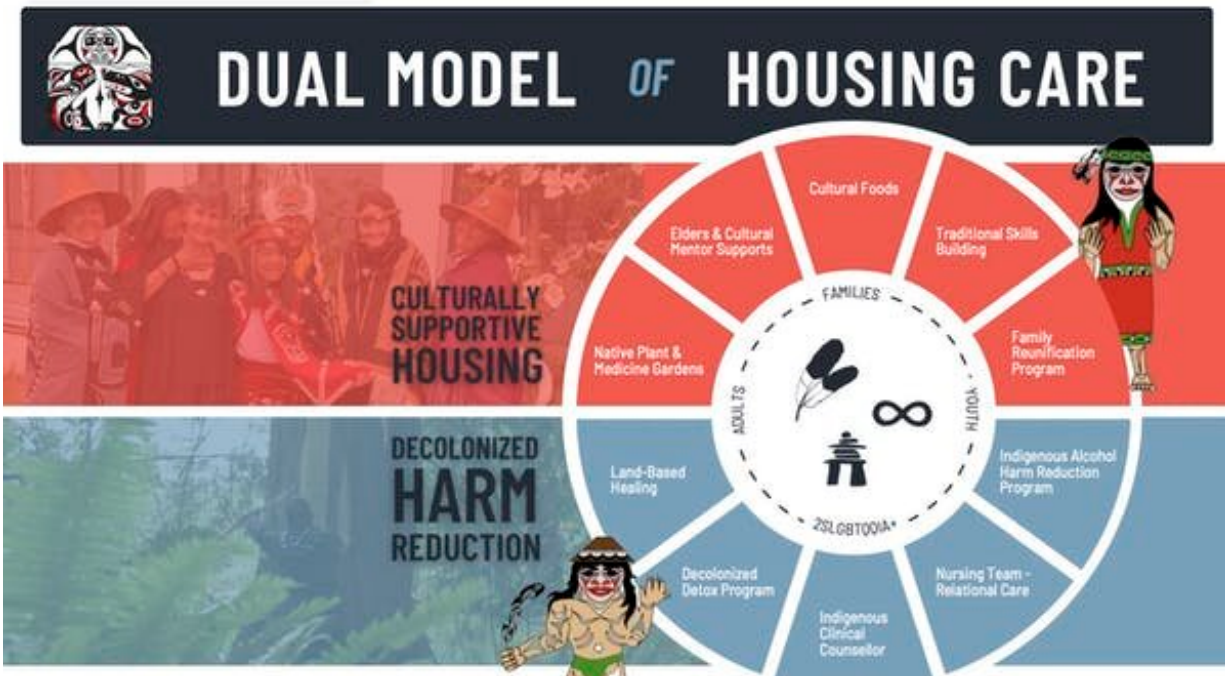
DUAL MODEL OF HOUSING CARE

CULTURALLY SUPPORTIVE HOUSING

DECOLONIZED HARM REDUCTION

Cultural Foods

Traditional Skills Building

Family Reunification Program

Indigenous Alcohol Harm Reduction Program

Nursing Team - Relational Care

Indigenous Clinical Counsellor

Decolonized Detox Program

Land-Based Healing

Native Plant & Medicine Gardens

Elders & Cultural Mentor Supports

FAMILIES

YOUTH

2SLGBTQQIA+

ADULTS